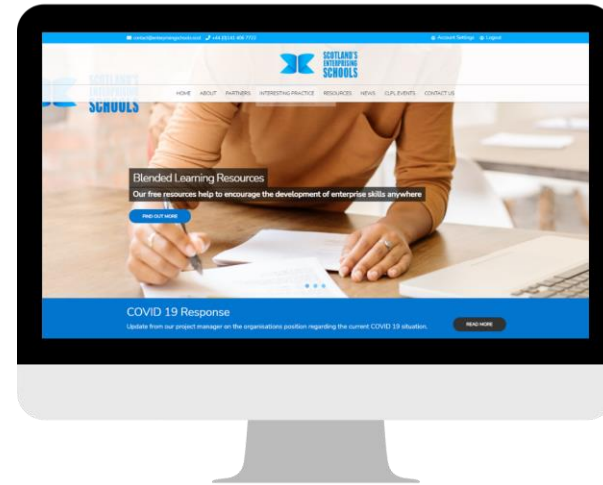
contact@enterprisingschools.scot +44 (0)141 406 7722 Account Settings Logout

SCOTLAND'S ENTERPRISING SCHOOLS

SCOTLAND'S ENTERPRISING SCHOOLS

HOME ABOUT PARTNERS INTERESTING PRACTICE RESOURCES NEWS CLPL EVENTS CONTACT US

Blended Learning Resources

Our free resources help to encourage the development of enterprise skills anywhere

FIND OUT MORE

COVID 19 Response

Update from our project manager on the organisations position regarding the current COVID 19 situation.

READ MORE